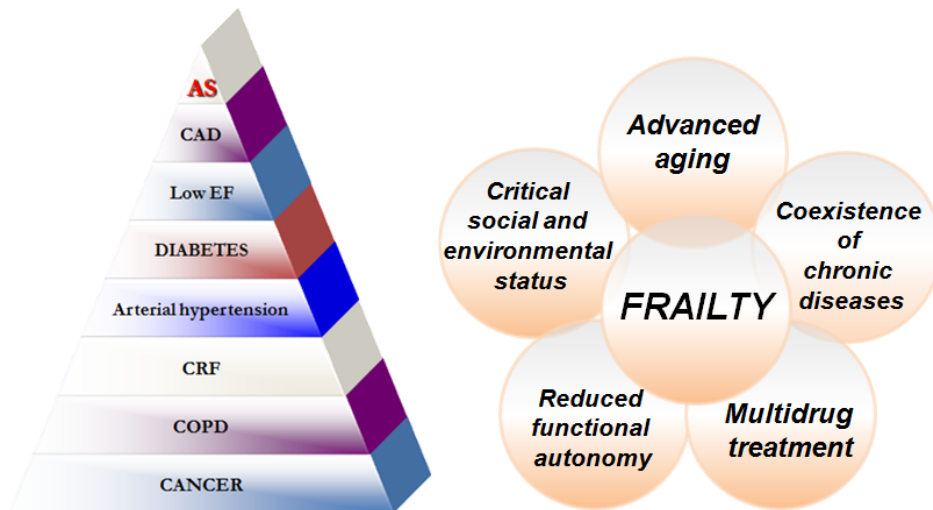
AS

CAD

Low EF

DIABETES

Arterial hypertension

CRF

COPD

CANCER

Advanced aging

Critical social and environmental status

Coexistence of chronic diseases

FRAILTY

Reduced functional autonomy

Multidrug treatment